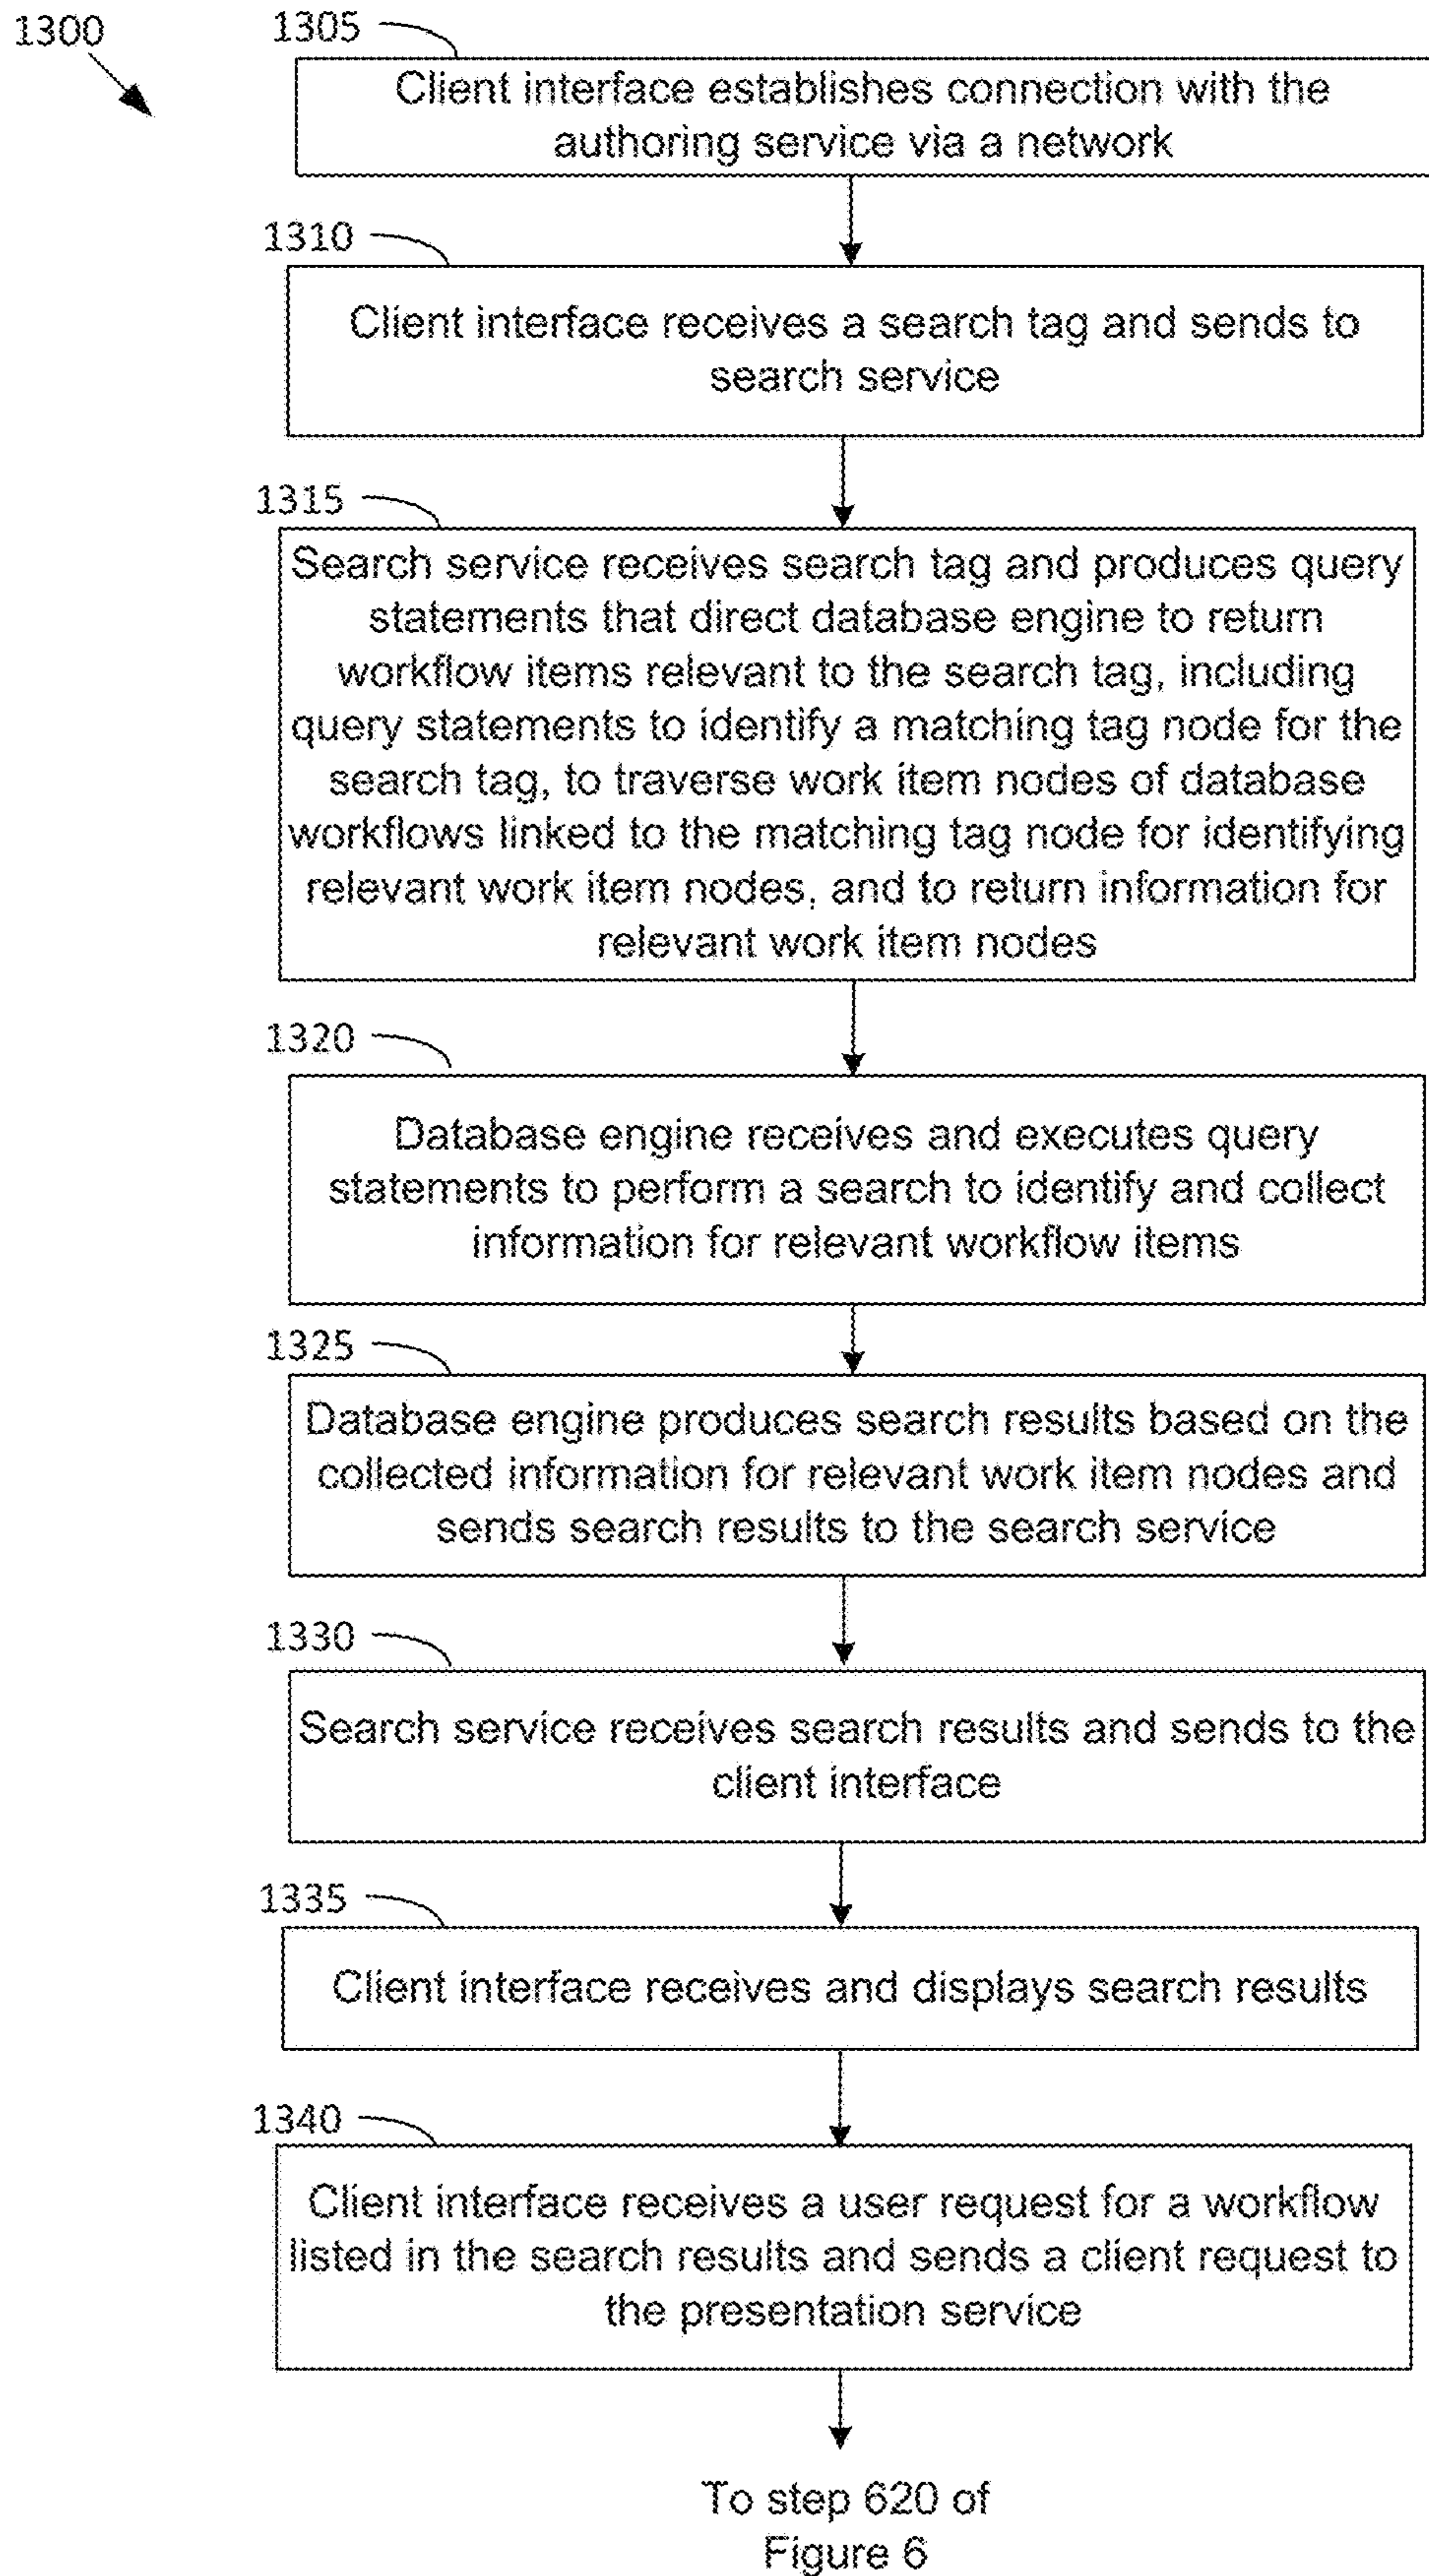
1300

1305

Client interface establishes connection with the authoring service via a network

1310

Client interface receives a search tag and sends to search service

1315

Search service receives search tag and produces query statements that direct database engine to return workflow items relevant to the search tag, including query statements to identify a matching tag node for the search tag, to traverse work item nodes of database workflows linked to the matching tag node for identifying relevant work item nodes, and to return information for relevant work item nodes

1320

Database engine receives and executes query statements to perform a search to identify and collect information for relevant workflow items

1325

Database engine produces search results based on the collected information for relevant work item nodes and sends search results to the search service

1330

Search service receives search results and sends to the client interface

1335

Client interface receives and displays search results

1340

Client interface receives a user request for a workflow listed in the search results and sends a client request to the presentation service

To step 620 of Figure 6